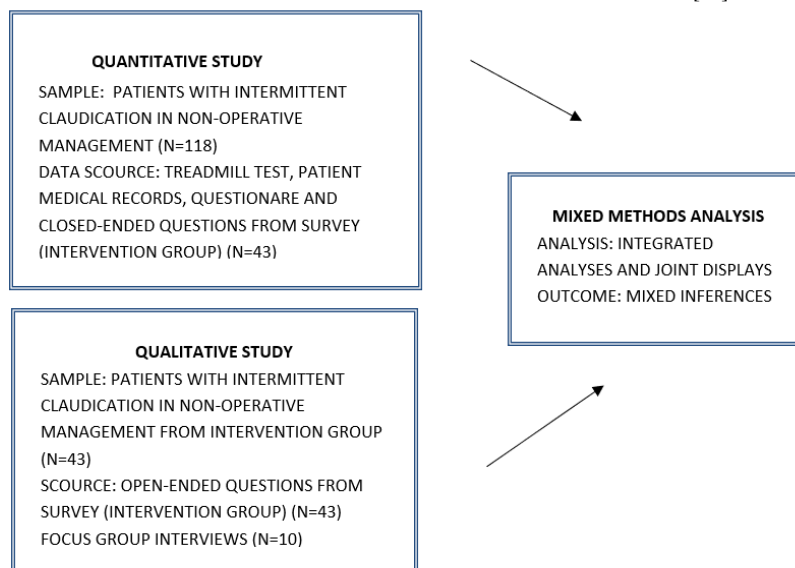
QUANTITATIVE STUDY
SAMPLE: PATIENTS WITH INTERMITTENT CLAUDICATION IN NON-OPERATIVE MANAGEMENT (N=118)
DATA SCOURCE: TREADMILL TEST, PATIENT MEDICAL RECORDS, QUESTIONARE AND CLOSED-ENDED QUESTIONS FROM SURVEY (INTERVENTION GROUP) (N=43)

QUALITATIVE STUDY
SAMPLE: PATIENTS WITH INTERMITTENT CLAUDICATION IN NON-OPERATIVE MANAGEMENT FROM INTERVENTION GROUP (N=43)
SCOURCE: OPEN-ENDED QUESTIONS FROM SURVEY (INTERVENTION GROUP) (N=43)
FOCUS GROUP INTERVIEWS (N=10)

MIXED METHODS ANALYSIS
ANALYSIS: INTEGRATED ANALYSES AND JOINT DISPLAYS
OUTCOME: MIXED INFERENCES